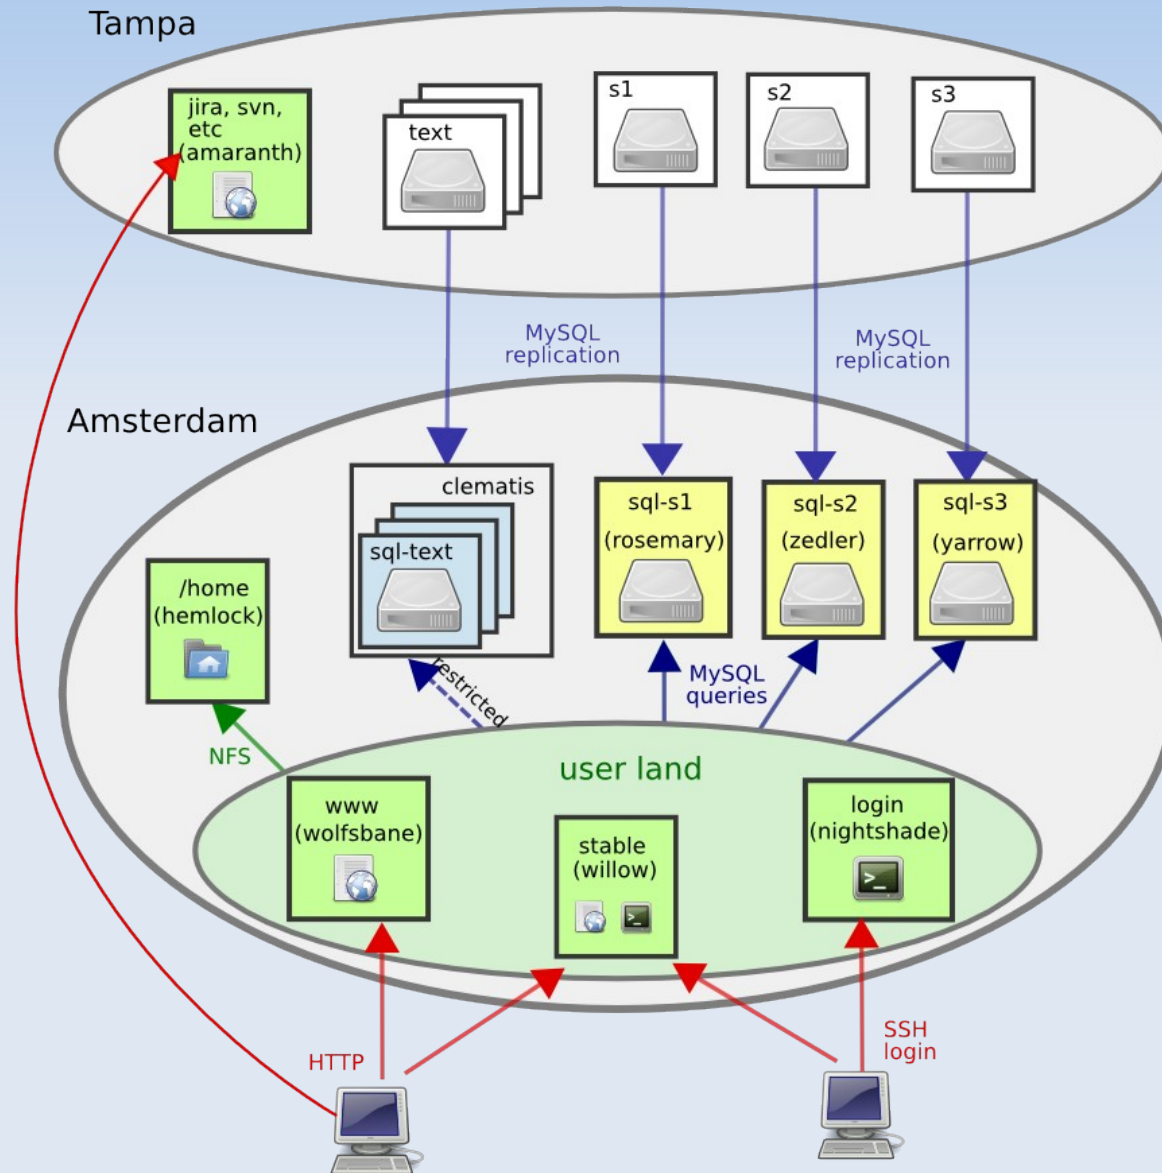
Tampa

jira, svn, etc (amaranth)

text

s1

s2

s3

MySQL replication

MySQL replication

Amsterdam

clematis

sql-text

sql-s1 (rosemary)

sql-s2 (zedler)

sql-s3 (yarrow)

/home (hemlock)

restricted

MySQL queries

NFS

user land

www (wolfsbane)

stable (willow)

login (nightshade)

HTTP

SSH login